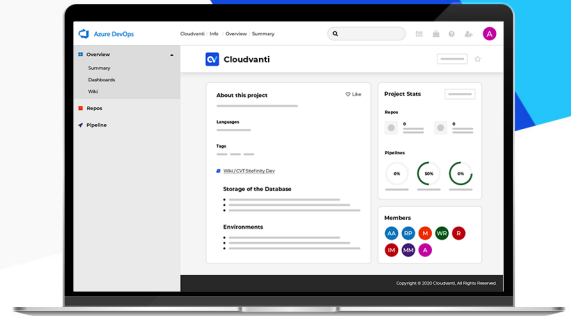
Azure DevOps

Cloudvanti › Info › Overview › Summary

A

Overview
Summary
Dashboards
Wiki
Repos
Pipeline

Cloudvanti

About this project

Like

Languages

Tags

Wiki / CVT Sitefinity Dev

Storage of the Database

Environments

Project Stats

Repos

0

0

Pipelines

0%

50%

0%

Members

AA RP M WR R
IM MM A

Copyright © 2020 Cloudvanti, All Rights Reserved.